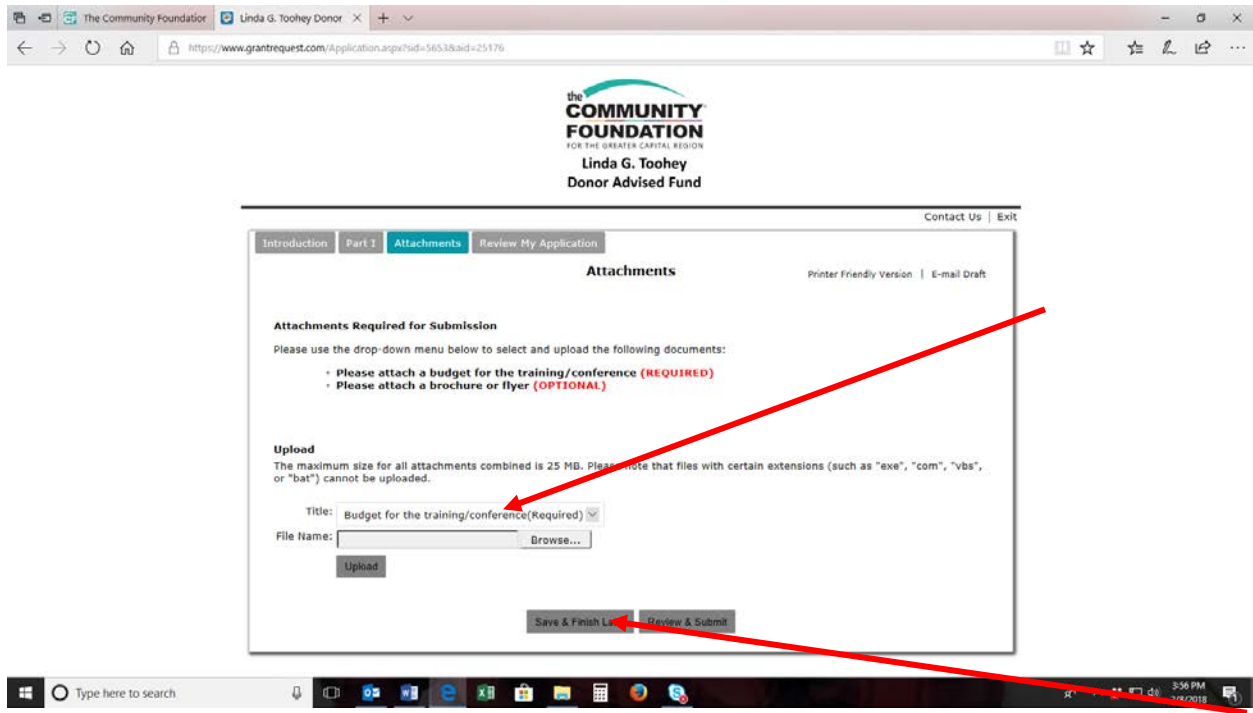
The Community Foundation
Linda G. Toohey Donor
https://www.grantrequest.com/Application.aspx?sid=5653&aid=25176

the COMMUNITY FOUNDATION
FOR THE GREATER CAPITAL REGION
Linda G. Toohey
Donor Advised Fund

Contact Us | Exit

Introduction | Part I | Attachments | Review My Application

Attachments

Printer Friendly Version | E-mail Draft

Attachments Required for Submission

Please use the drop-down menu below to select and upload the following documents:

- Please attach a budget for the training/conference (REQUIRED)
- Please attach a brochure or flyer (OPTIONAL)

Upload

The maximum size for all attachments combined is 25 MB. Please note that files with certain extensions (such as "exe", "com", "vbs", or "bat") cannot be uploaded.

Title: Budget for the training/conference(Required)
File Name: Browse...
Upload

Save & Finish La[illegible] Review & Submit

Type here to search
3:56 PM
2/8/2018